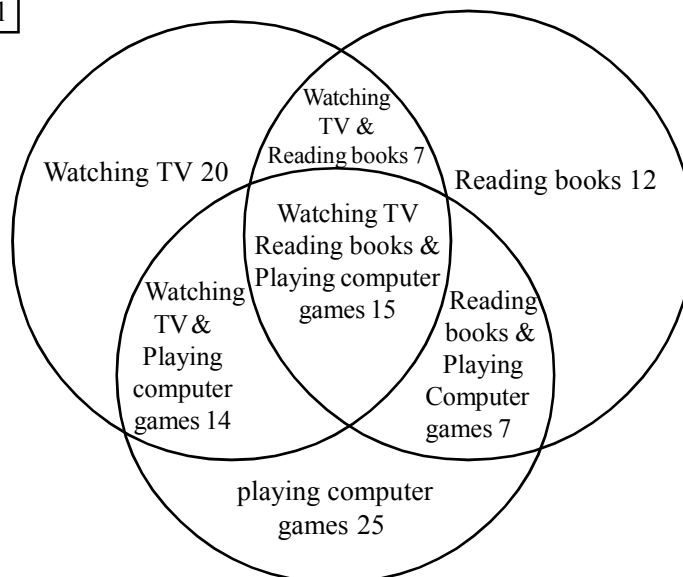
1

Watching TV 20

Watching TV & Reading books 7

Reading books 12

Watching TV Reading books & Playing computer games 15

Watching TV & Playing computer games 14

Reading books & Playing Computer games 7

playing computer games 25